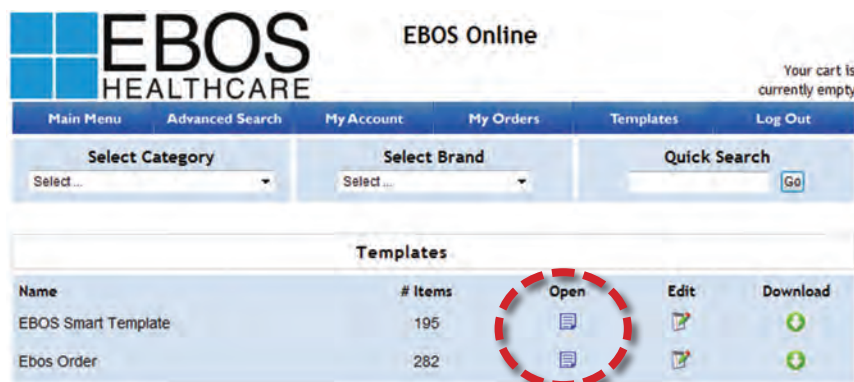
EBOS
HEALTHCARE

EBOS Online

Your cart is currently empty

Main Menu | Advanced Search | My Account | My Orders | Templates | Log Out

Select Category
Select...

Select Brand
Select...

Quick Search
Go

Templates

| Name | # Items | Open | Edit | Download |
|---|---|---|---|---|
| EBOS Smart Template | 195 | | | |
| Ebos Order | 282 | | | |